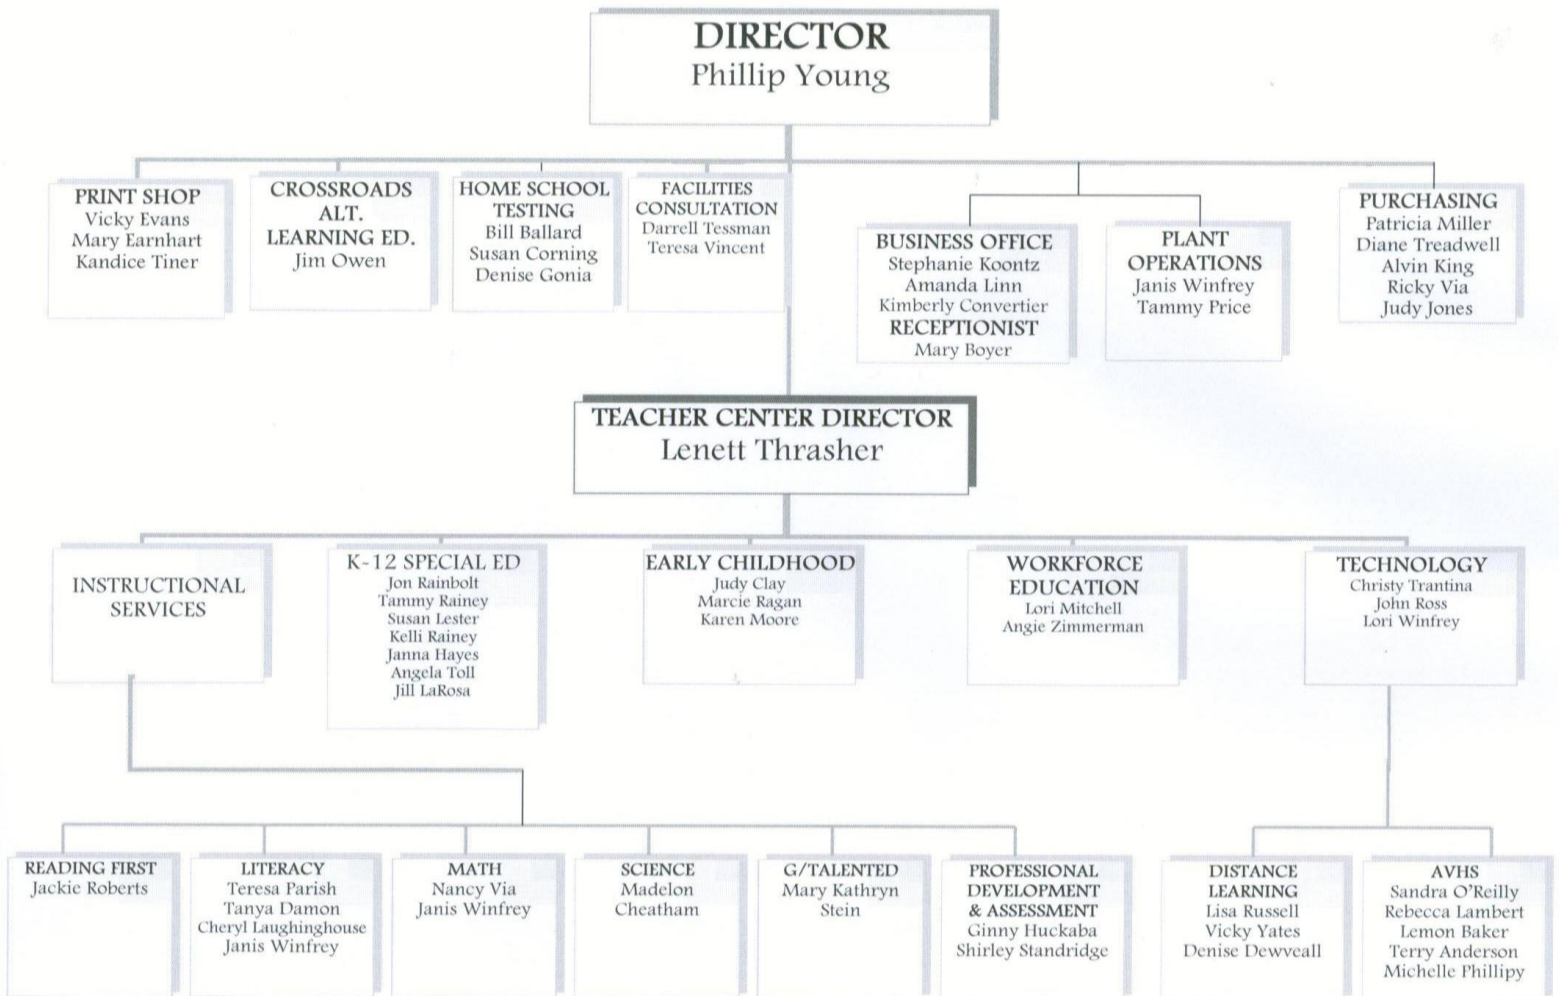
DIRECTOR
Phillip Young

PRINT SHOP
Vicky Evans
Mary Earnhart
Kandice Tiner

CROSSROADS ALT. LEARNING ED.
Jim Owen

HOME SCHOOL TESTING
Bill Ballard
Susan Corning
Denise Gonia

FACILITIES CONSULTATION
Darrell Tessman
Teresa Vincent

BUSINESS OFFICE
Stephanie Koontz
Amanda Linn
Kimberly Convertier
RECEPTIONIST
Mary Boyer

PLANT OPERATIONS
Janis Winfrey
Tammy Price

PURCHASING
Patricia Miller
Diane Treadwell
Alvin King
Ricky Via
Judy Jones

TEACHER CENTER DIRECTOR
Lenett Thrasher

INSTRUCTIONAL SERVICES

K-12 SPECIAL ED
Jon Rainbolt
Tammy Rainey
Susan Lester
Kelli Rainey
Janna Hayes
Angela Toll
Jill LaRosa

EARLY CHILDHOOD
Judy Clay
Marcie Ragan
Karen Moore

WORKFORCE EDUCATION
Lori Mitchell
Angie Zimmerman

TECHNOLOGY
Christy Trantina
John Ross
Lori Winfrey

READING FIRST
Jackie Roberts

LITERACY
Teresa Parish
Tanya Damon
Cheryl Laughinghouse
Janis Winfrey

MATH
Nancy Via
Janis Winfrey

SCIENCE
Madelon Cheatham

G/TALENTED
Mary Kathryn Stein

PROFESSIONAL DEVELOPMENT & ASSESSMENT
Ginny Huckaba
Shirley Standridge

DISTANCE LEARNING
Lisa Russell
Vicky Yates
Denise Dewveall

AVHS
Sandra O'Reilly
Rebecca Lambert
Lemon Baker
Terry Anderson
Michelle Phillipy